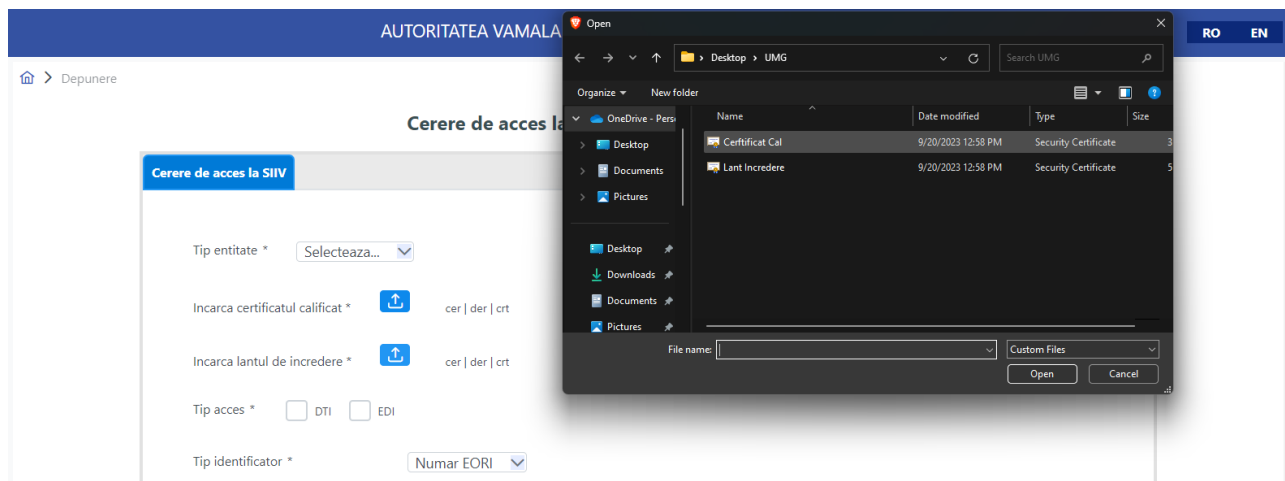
AUTORITATEA VAMALA

RO EN

Depunere

Cerere de acces la

Cerere de acces la SIIV

Tip entitate * Selecteaza...

Incarca certificatul calificat * cer | der | crt

Incarca lantul de incredere * cer | der | crt

Tip acces * DTI EDI

Tip identificator * Numar EORI

Open

Desktop > UMG

Search UMG

Organize ▾ New folder

OneDrive - Pers

Desktop

Documents

Pictures

Desktop

Downloads

Documents

Pictures

| Name | Date modified | Type | Size |
|---|---|---|---|
| Certificat Cal | 9/20/2023 12:58 PM | Security Certificate | 3 |
| Lant Incredere | 9/20/2023 12:58 PM | Security Certificate | 5 |

File name:

Custom Files

Open

Cancel